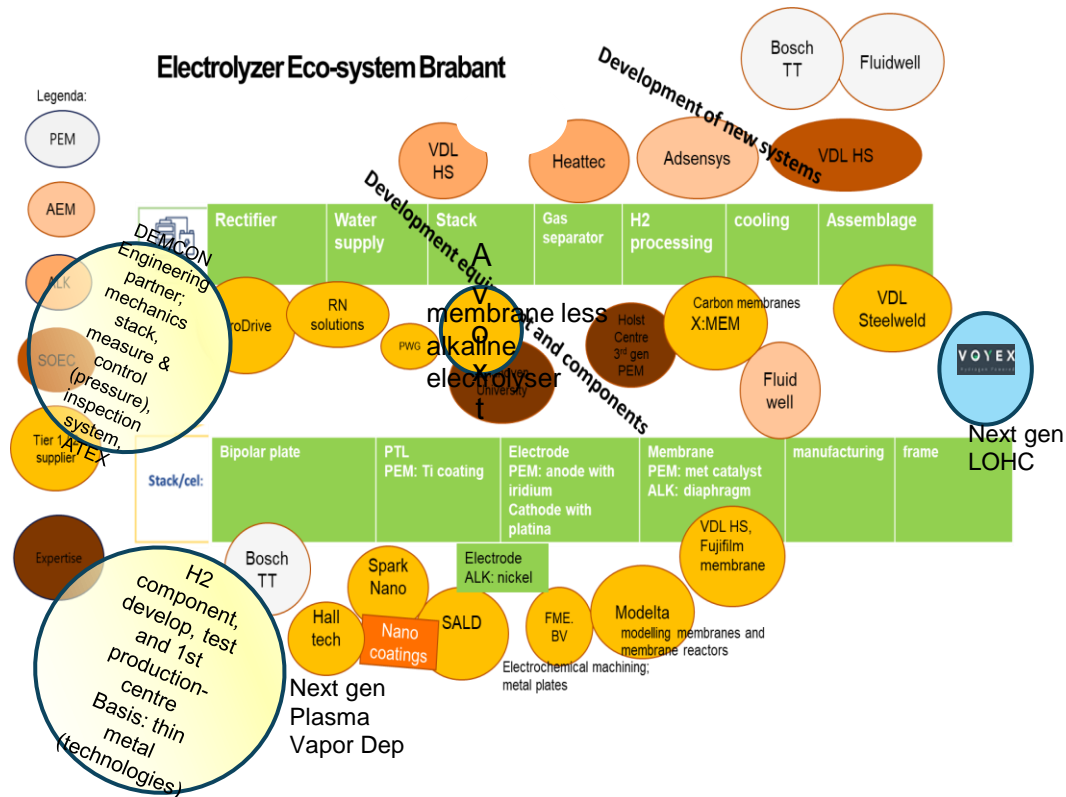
Electrolyzer Eco-system Brabant

Legenda:

PEM

AEM

ALK

SOEC

Tier 1 supplier

Expertise

Bosch TT

Fluidwell

Development of new systems

VDL HS

Heattec

Adsensys

VDL HS

Development equipment and components

Rectifier

Water supply

Stack

Gas separator

H2 processing

cooling

Assemblage

DEMCON Engineering partner; mechanics stack, measure & control (pressure), inspection system, ATEX

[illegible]roDrive

RN solutions

PWG

A v o x t

membrane less alkaline electrolyser

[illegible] University

Holst Centre 3rd gen PEM

Carbon membranes X:MEM

Fluid well

VDL Steelweld

VOYEX

Next gen LOHC

Stack/cel:

Bipolar plate

PTL PEM: Ti coating

Electrode PEM: anode with iridium Cathode with platina

Membrane PEM: met catalyst ALK: diaphragm

manufacturing

frame

VDL HS, Fujifilm membrane

Bosch TT

Electrode ALK: nickel

Spark Nano

Hall tech

Nano coatings

SALD

FME. BV

Modelta modelling membranes and membrane reactors

Electrochemical machining; metal plates

H2 component, develop, test and 1st production-centre Basis: thin metal (technologies)

Next gen Plasma Vapor Dep